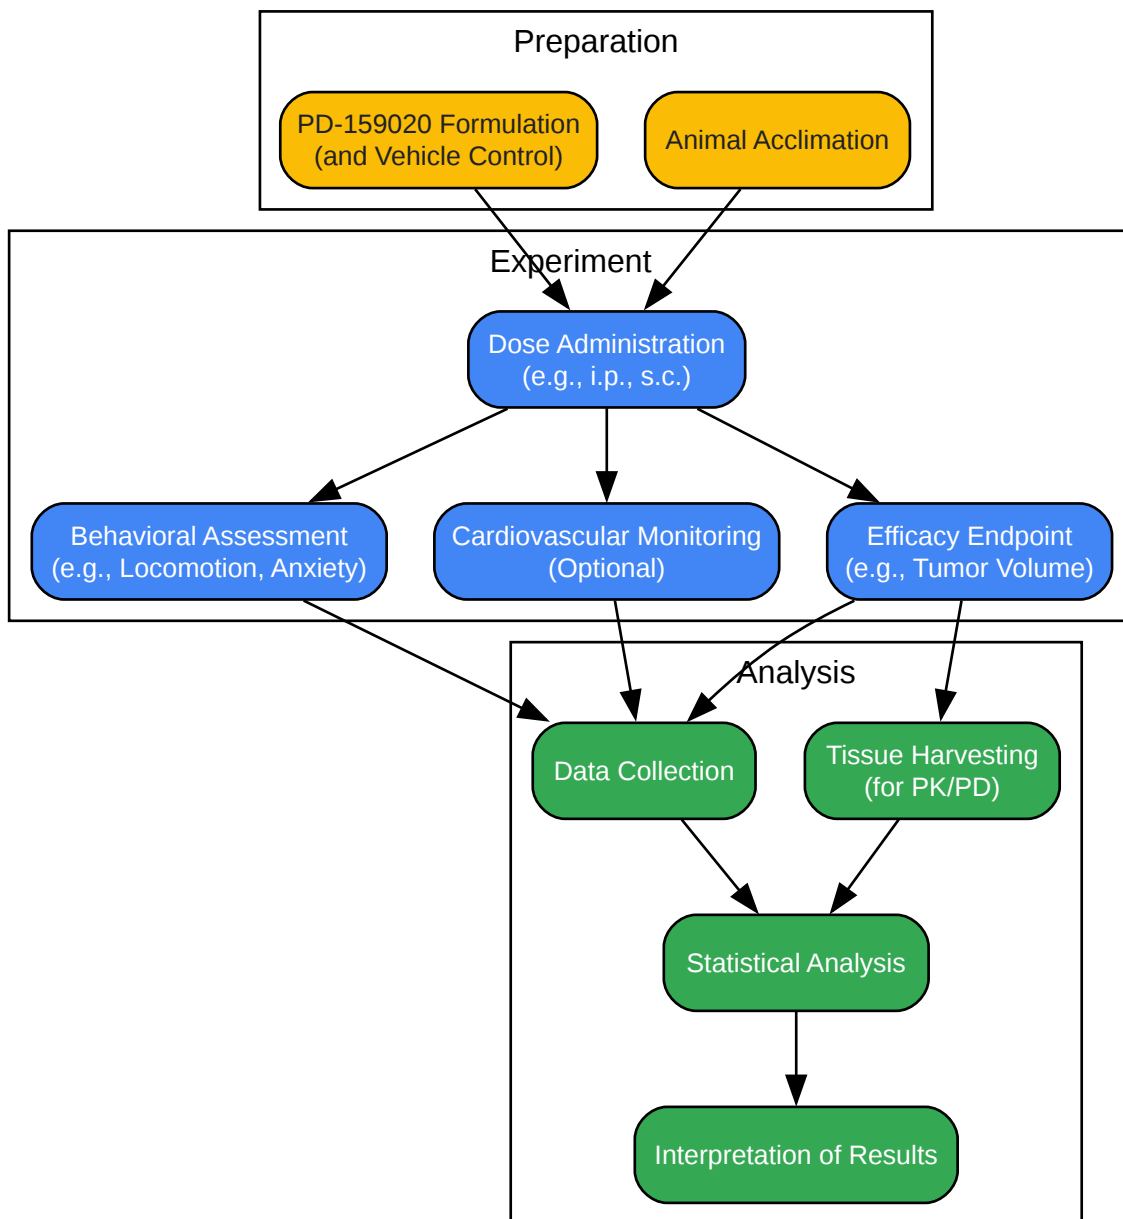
Preparation

PD-159020 Formulation (and Vehicle Control)

Animal Acclimation

Experiment

Dose Administration (e.g., i.p., s.c.)

Behavioral Assessment (e.g., Locomotion, Anxiety)

Cardiovascular Monitoring (Optional)

Efficacy Endpoint (e.g., Tumor Volume)

Analysis

Data Collection

Tissue Harvesting (for PK/PD)

Statistical Analysis

Interpretation of Results